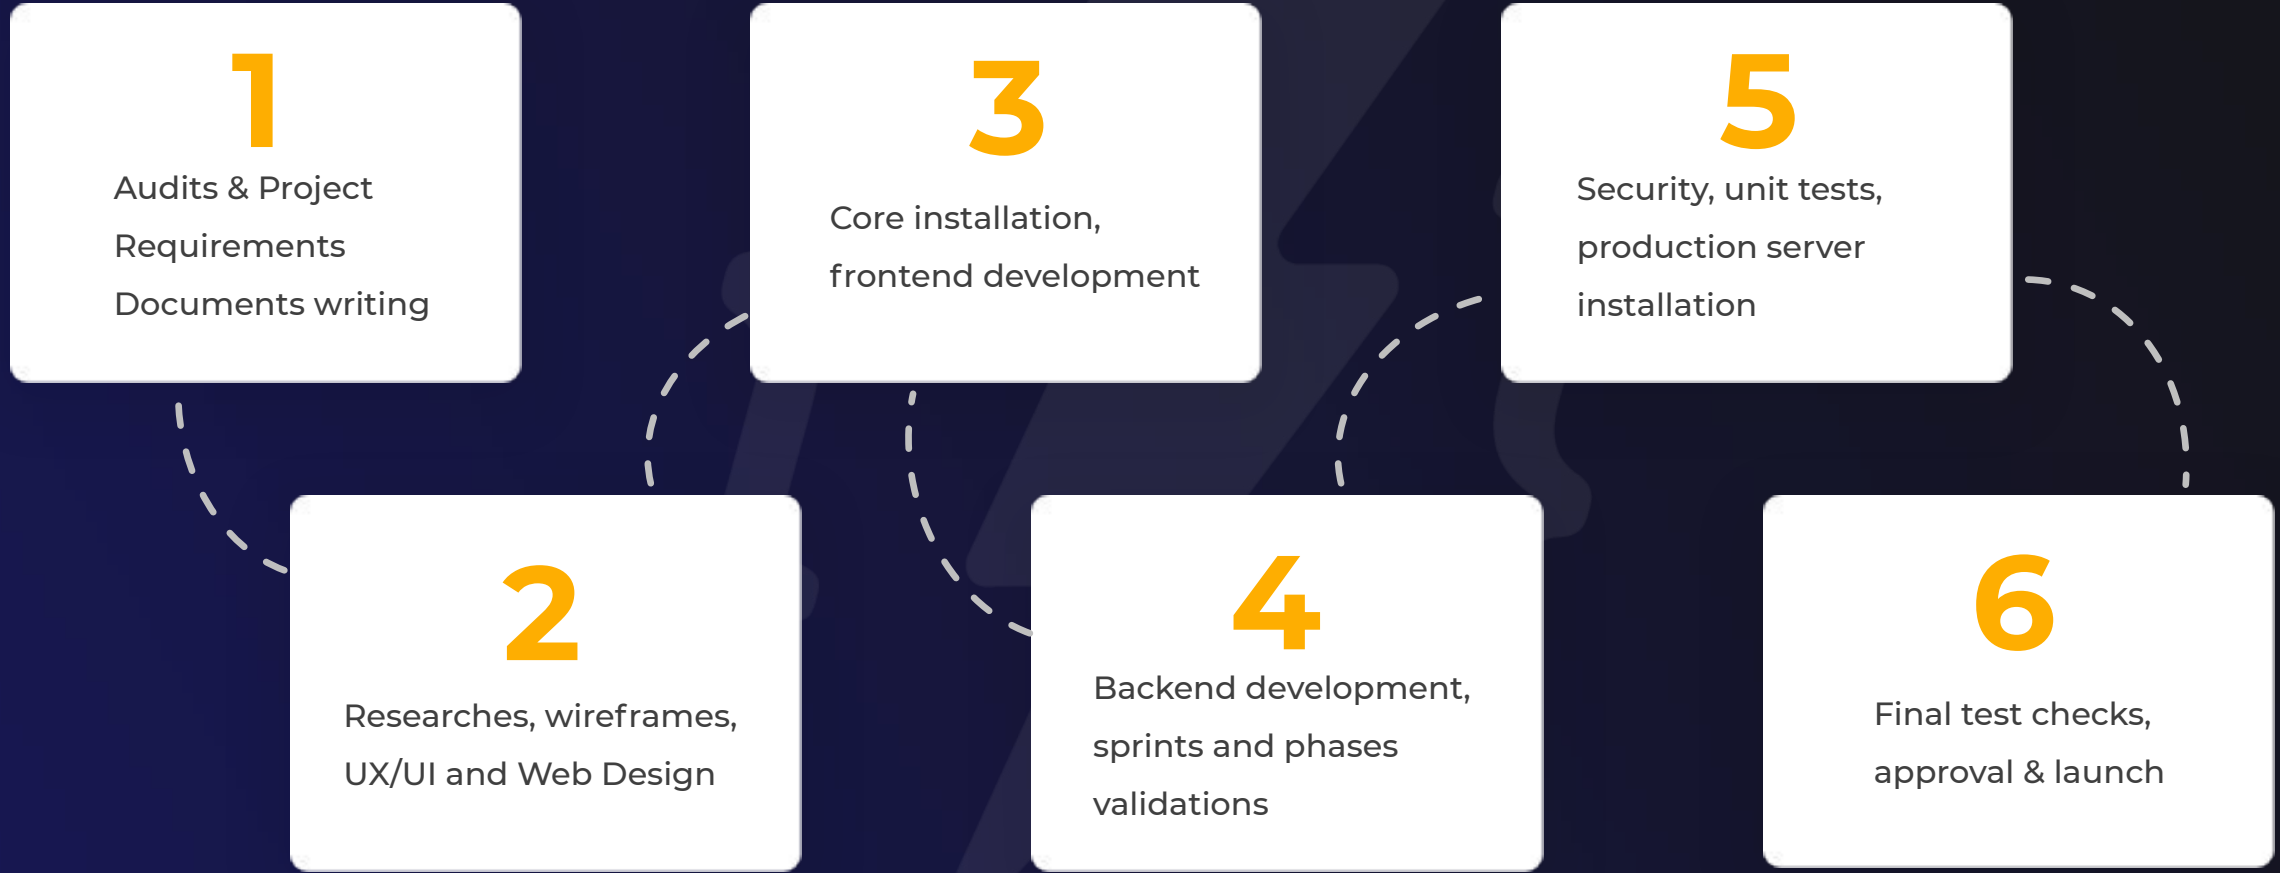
1

Audits & Project Requirements Documents writing

2

Researches, wireframes, UX/UI and Web Design

3

Core installation, frontend development

4

Backend development, sprints and phases validations

5

Security, unit tests, production server installation

6

Final test checks, approval & launch